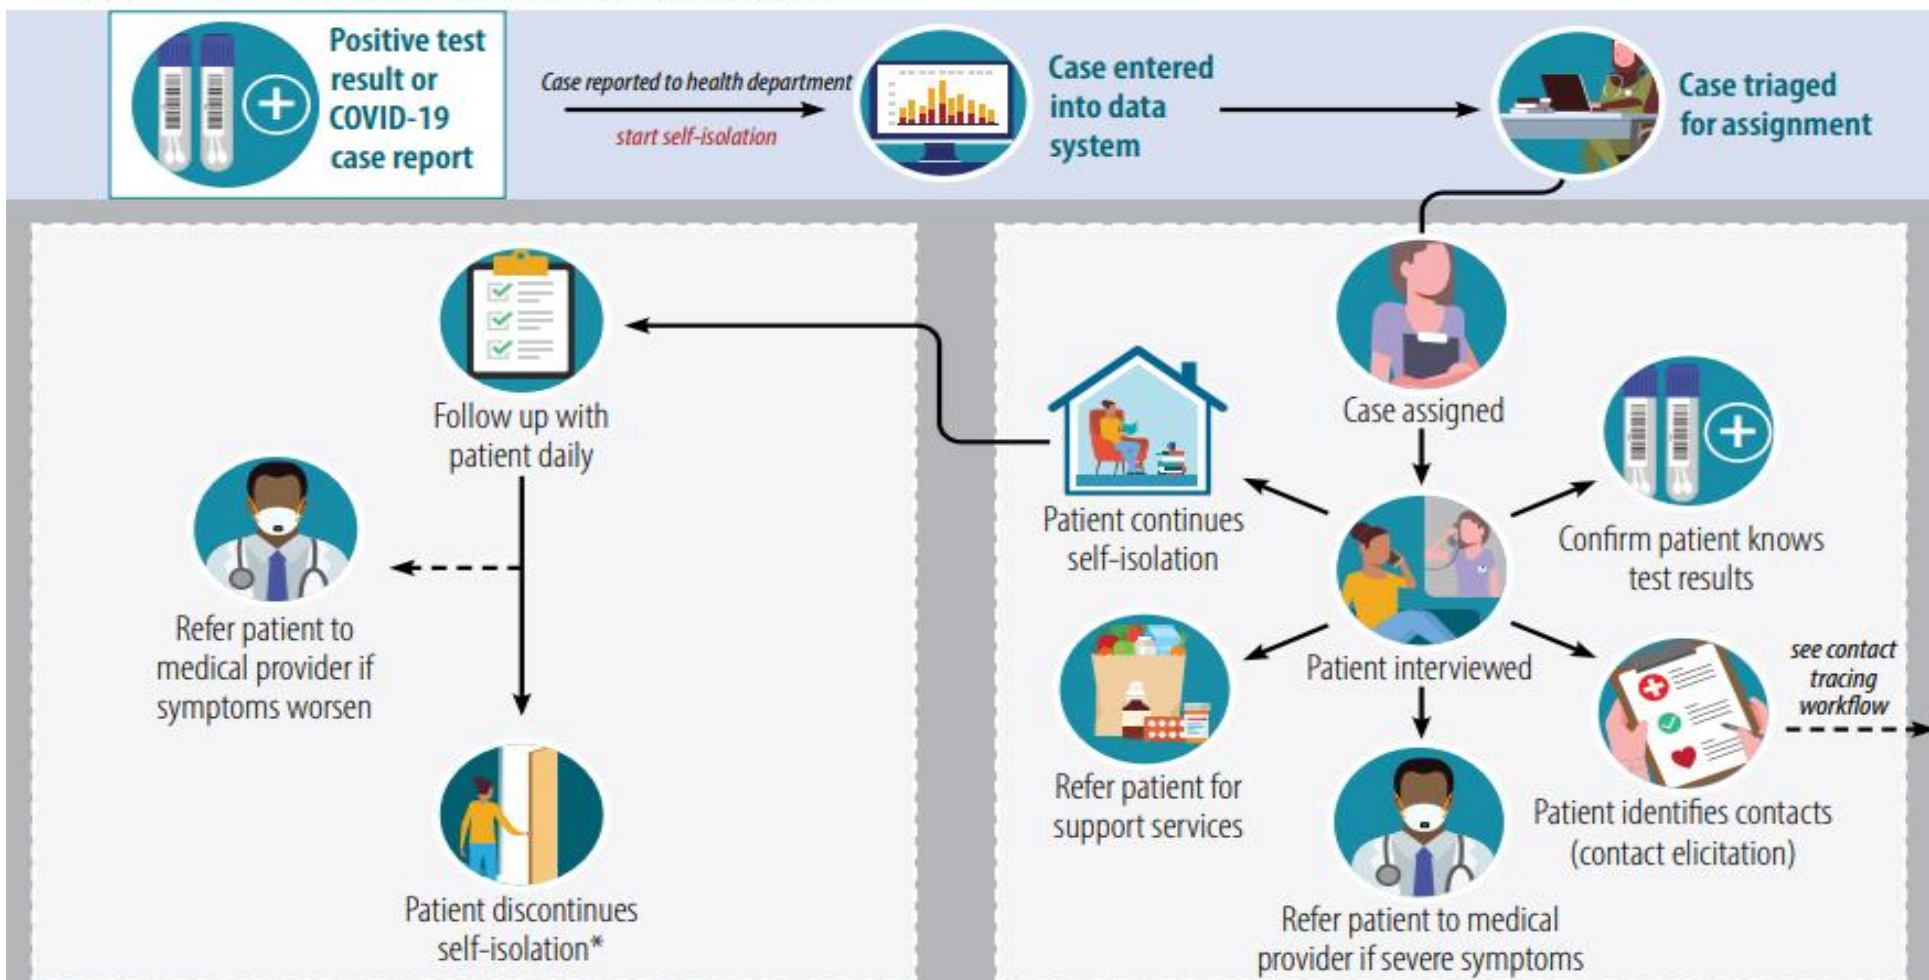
Positive test result or COVID-19 case report

Case reported to health department

start self-isolation

Case entered into data system

Case triaged for assignment

Follow up with patient daily

Refer patient to medical provider if symptoms worsen

Patient discontinues self-isolation*

Patient continues self-isolation

Case assigned

Confirm patient knows test results

Patient interviewed

Refer patient for support services

Patient identifies contacts (contact elicitation)

see contact tracing workflow

Refer patient to medical provider if severe symptoms